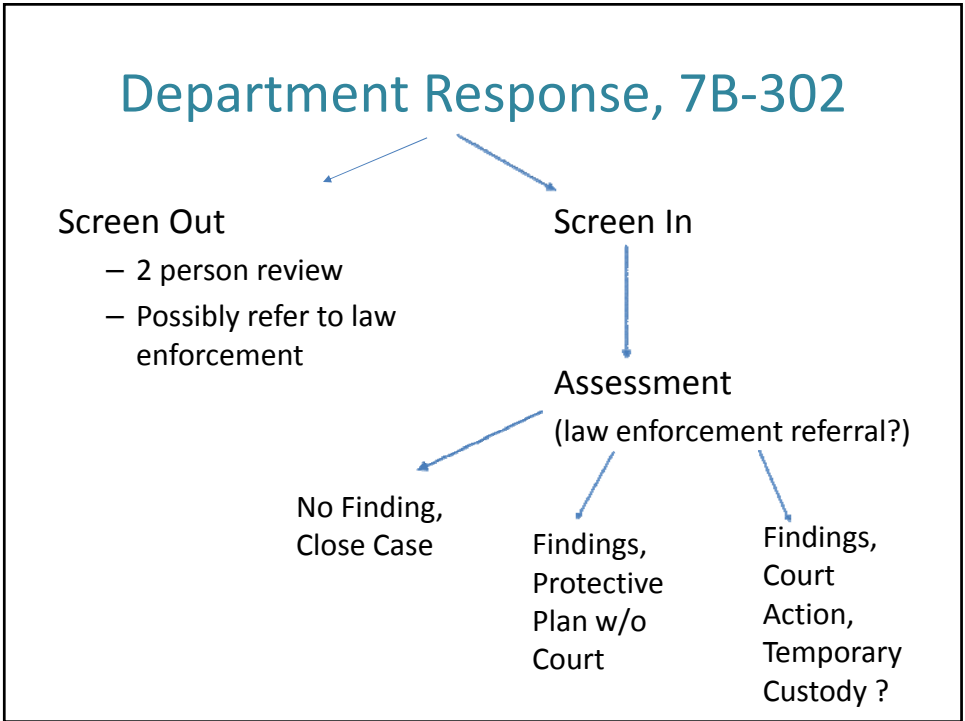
Department Response, 7B-302

Screen Out

– 2 person review

– Possibly refer to law enforcement

Screen In

Assessment

(law enforcement referral?)

No Finding, Close Case

Findings, Protective Plan w/o Court

Findings, Court Action, Temporary Custody ?